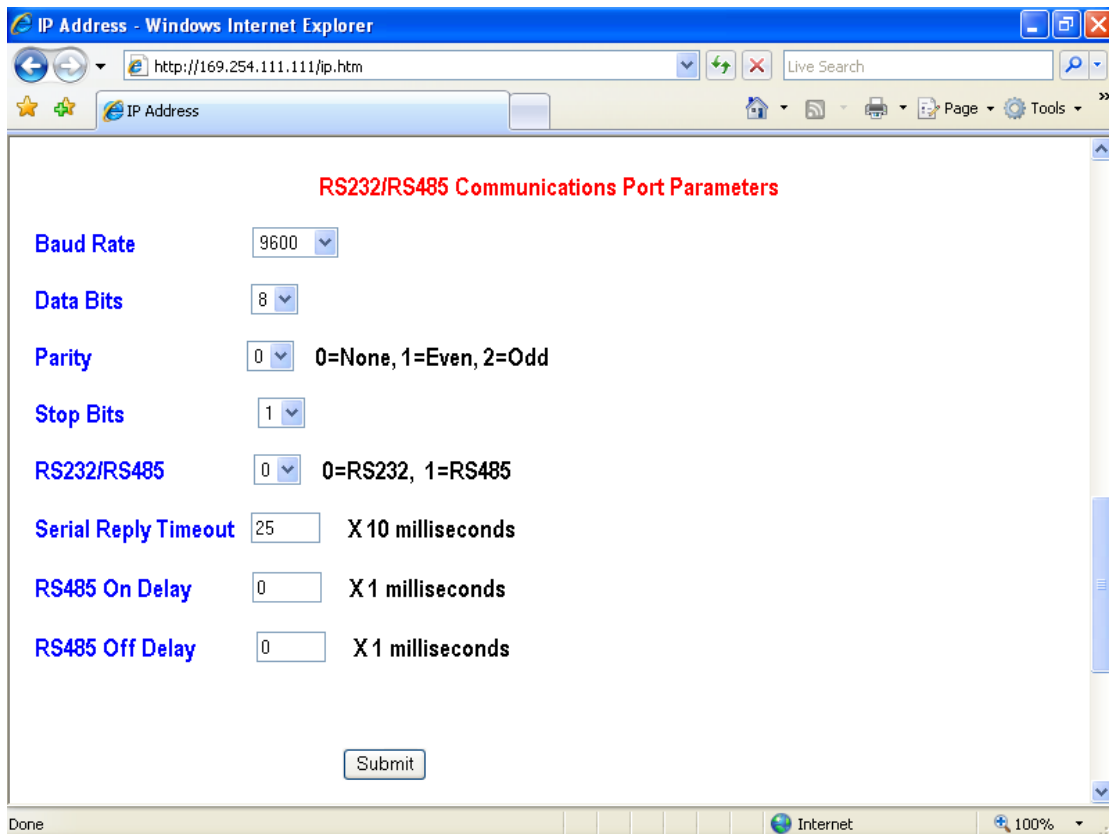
IP Address - Windows Internet Explorer

http://169.254.111.111/ip.htm

Live Search

IP Address

Page ▾ Tools ▾

RS232/RS485 Communications Port Parameters

Baud Rate 9600

Data Bits 8

Parity 0 0=None, 1=Even, 2=Odd

Stop Bits 1

RS232/RS485 0 0=RS232, 1=RS485

Serial Reply Timeout 25 X 10 milliseconds

RS485 On Delay 0 X 1 milliseconds

RS485 Off Delay 0 X 1 milliseconds

Submit

Done

Internet

100%